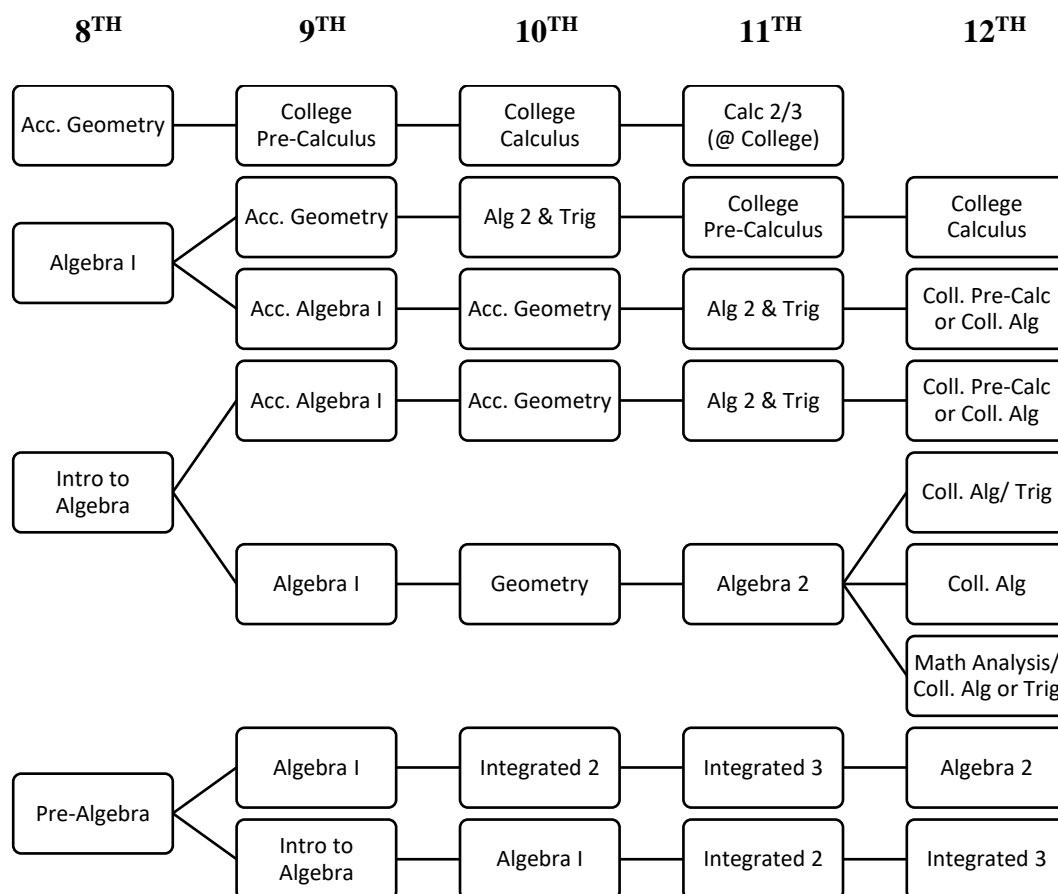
$8^{TH}$ $9^{TH}$ $10^{TH}$ $11^{TH}$ $12^{TH}$

Acc. Geometry
College Pre-Calculus
College Calculus
Calc 2/3 (@ College)

Algebra I
Acc. Geometry
Alg 2 & Trig
College Pre-Calculus
College Calculus
Acc. Algebra I
Acc. Geometry
Alg 2 & Trig
Coll. Pre-Calc or Coll. Alg

Intro to Algebra
Acc. Algebra I
Acc. Geometry
Alg 2 & Trig
Coll. Pre-Calc or Coll. Alg
Algebra I
Geometry
Algebra 2
Coll. Alg/ Trig
Coll. Alg
Math Analysis/ Coll. Alg or Trig

Pre-Algebra
Algebra I
Integrated 2
Integrated 3
Algebra 2
Intro to Algebra
Algebra I
Integrated 2
Integrated 3